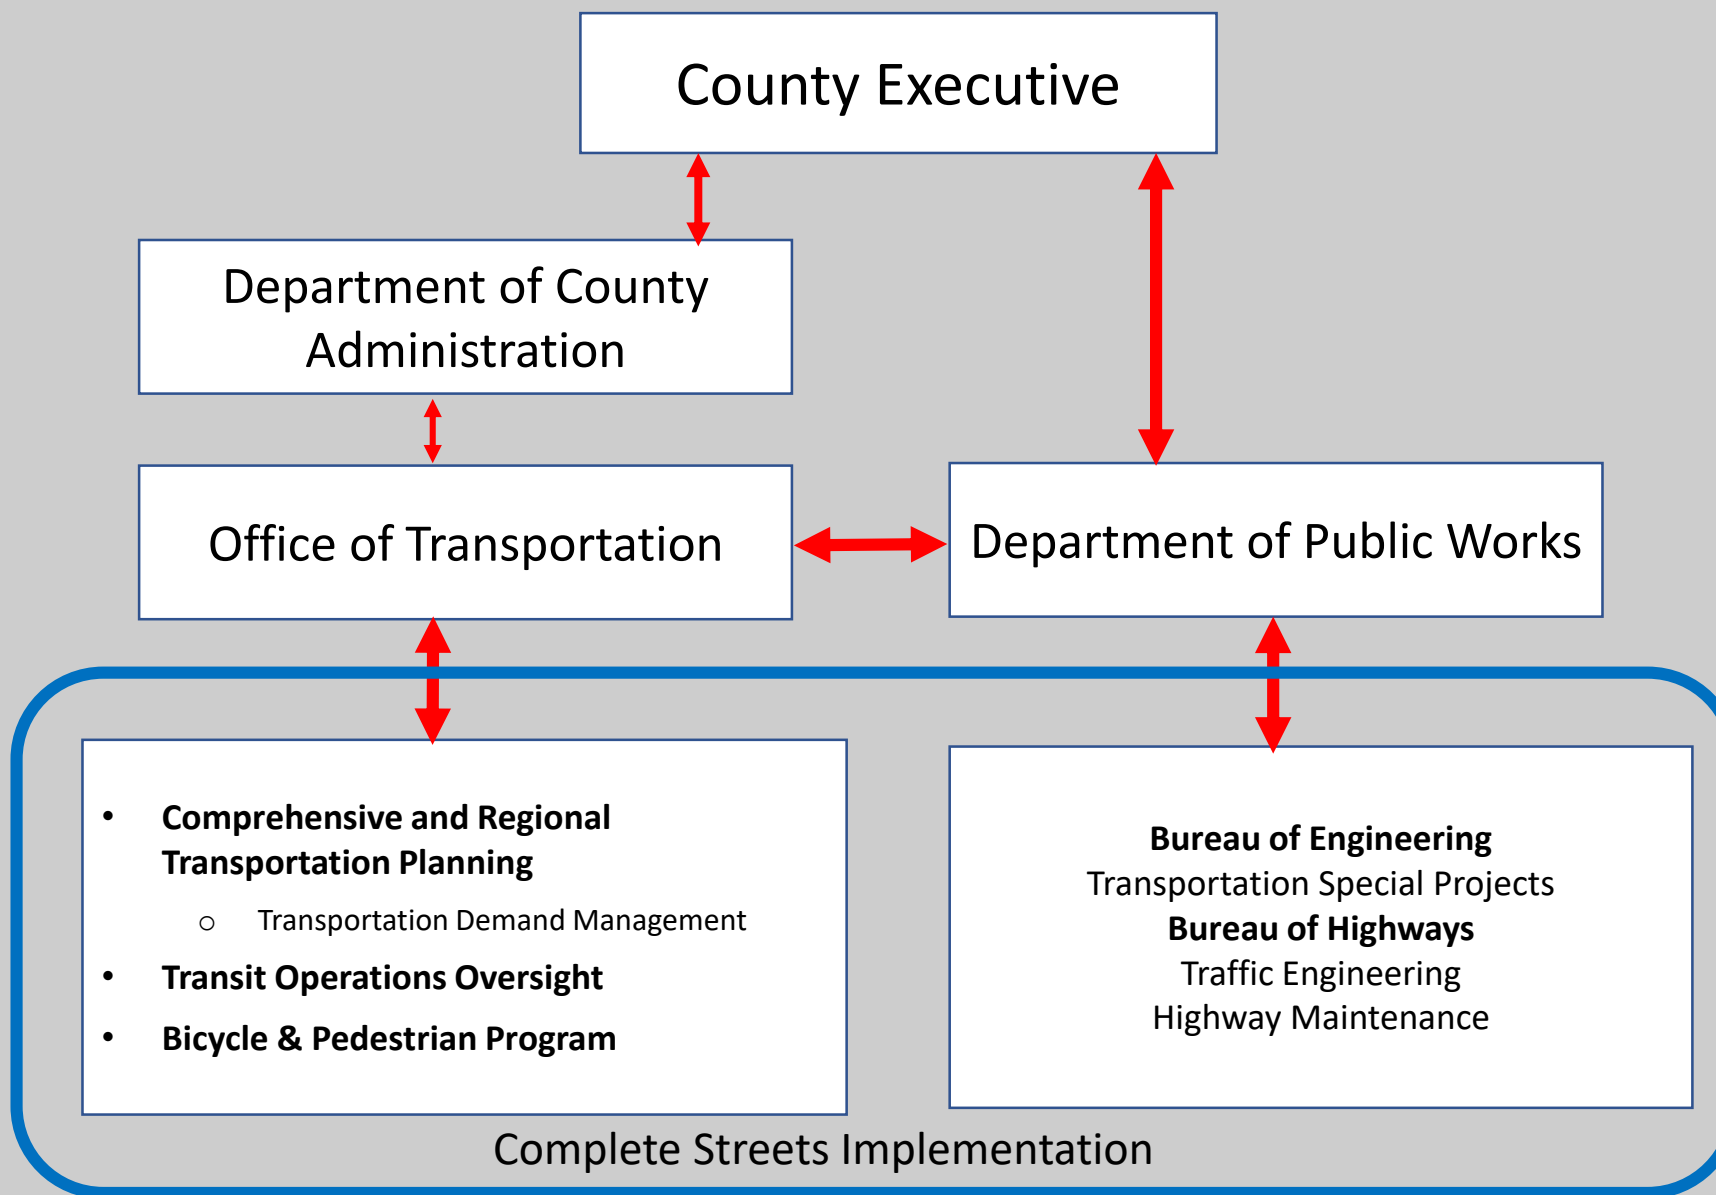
County Executive

Department of County Administration

Office of Transportation

Department of Public Works

- **Comprehensive and Regional Transportation Planning**
  - Transportation Demand Management
- **Transit Operations Oversight**
- **Bicycle & Pedestrian Program**

**Bureau of Engineering**
Transportation Special Projects
**Bureau of Highways**
Traffic Engineering
Highway Maintenance

Complete Streets Implementation